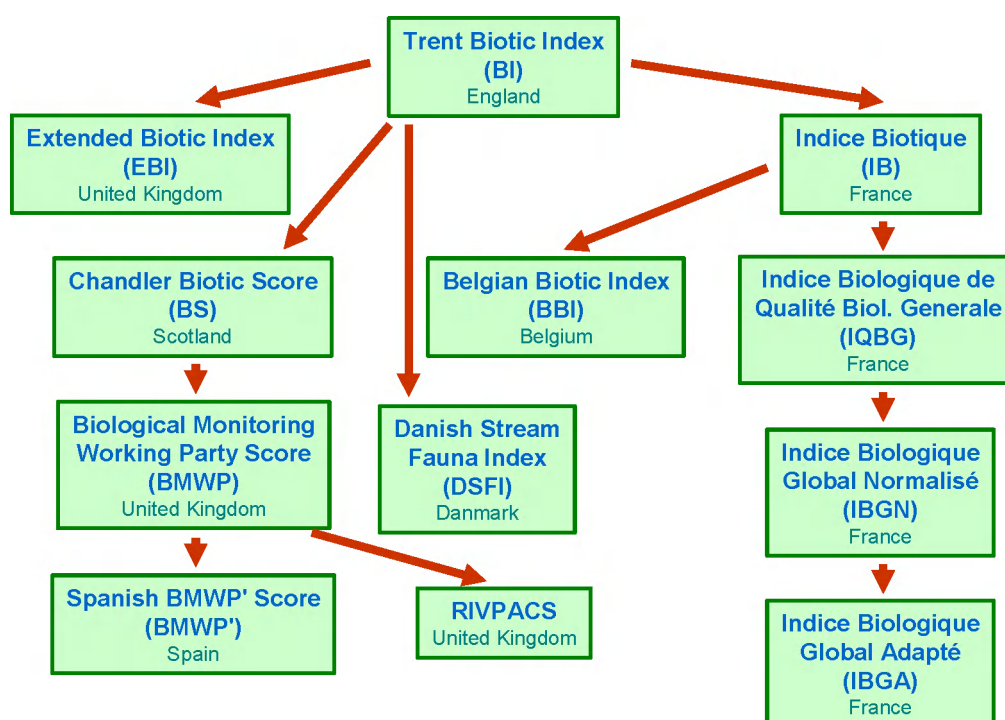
Trent Biotic Index
(BI)
England

Extended Biotic Index
(EBI)
United Kingdom

Indice Biotique
(IB)
France

Chandler Biotic Score
(BS)
Scotland

Belgian Biotic Index
(BBI)
Belgium

Indice Biologique de
Qualité Biol. Generale
(IQBG)
France

Biological Monitoring
Working Party Score
(BMWP)
United Kingdom

Danish Stream
Fauna Index
(DSFI)
Danmark

Indice Biologique
Global Normalisé
(IBGN)
France

Spanish BMWP' Score
(BMWP')
Spain

RIVPACS
United Kingdom

Indice Biologique
Global Adapté
(IBGA)
France